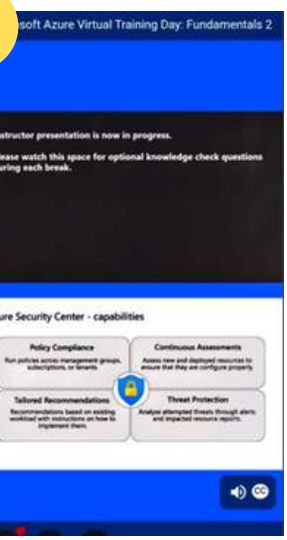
soft Azure Virtual Training Day: Fundamentals 2

nstructor presentation is now in progress.

lease watch this space for optional knowledge check questions uring each break.

ure Security Center - capabilities

Policy Compliance
Run policies across management groups, subscriptions, or tenants.

Continuous Assessments
Assess new and deployed resources to ensure that they are configure properly.

Tailored Recommendations
Recommendations based on existing workload with instructions on how to implement them.

Threat Protection
Analyze attempted threats through alerts and impacted resource reports.